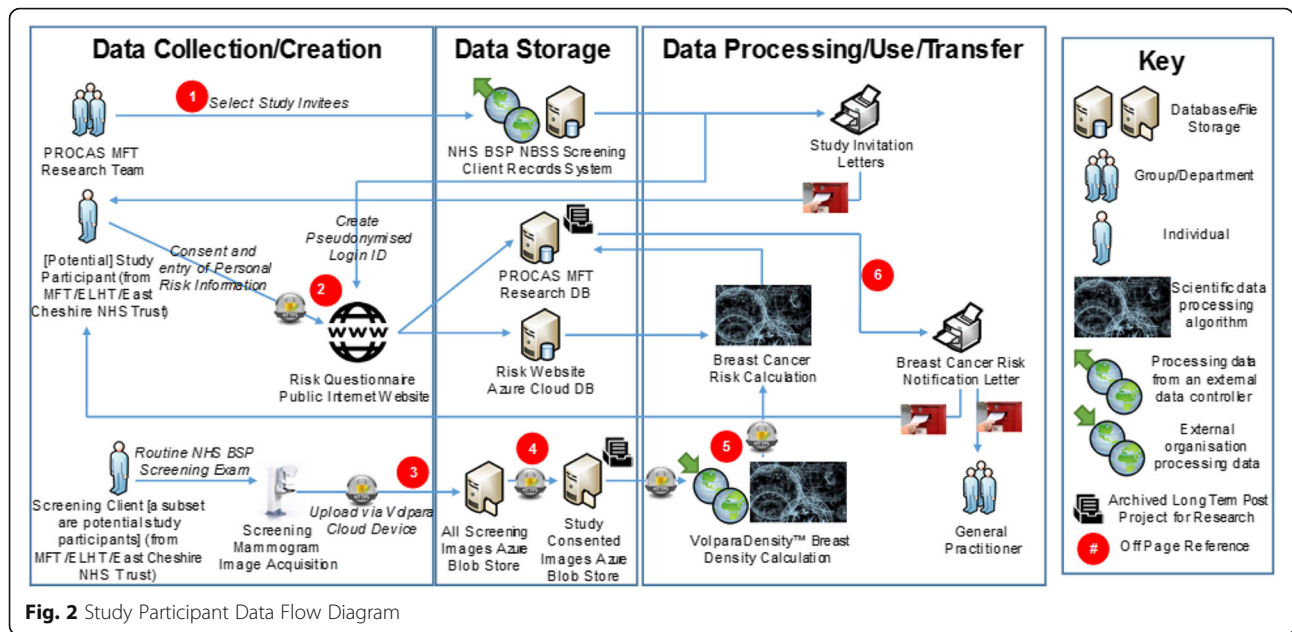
Data Collection/Creation

Data Storage

Data Processing/Use/Transfer

Key

1 Select Study Invitees

PROCAS MFT Research Team

NHS BSP NBSS Screening Client Records System

Study Invitation Letters

Create Pseudonymised Login ID

[Potential] Study Participant (from MFT/ELHT/East Cheshire NHS Trust)

Consent and entry of Personal Risk Information

2

Risk Questionnaire Public Internet Website

PROCAS MFT Research DB

6

Risk Website Azure Cloud DB

Breast Cancer Risk Calculation

Breast Cancer Risk Notification Letter

Routine NHS BSP Screening Exam

Screening Client [a subset are potential study participants] (from MFT/ELHT/East Cheshire NHS Trust)

Screening Mammogram Image Acquisition

Upload via Volpara Cloud Device

3

4

All Screening Images Azure Blob Store

Study Consented Images Azure Blob Store

5

VolparaDensity™ Breast Density Calculation

General Practitioner

Database/File Storage

Group/Department

Individual

Scientific data processing algorithm

Processing data from an external data controller

External organisation processing data

Archived Long Term Post Project for Research

# Off Page Reference

Fig. 2 Study Participant Data Flow Diagram